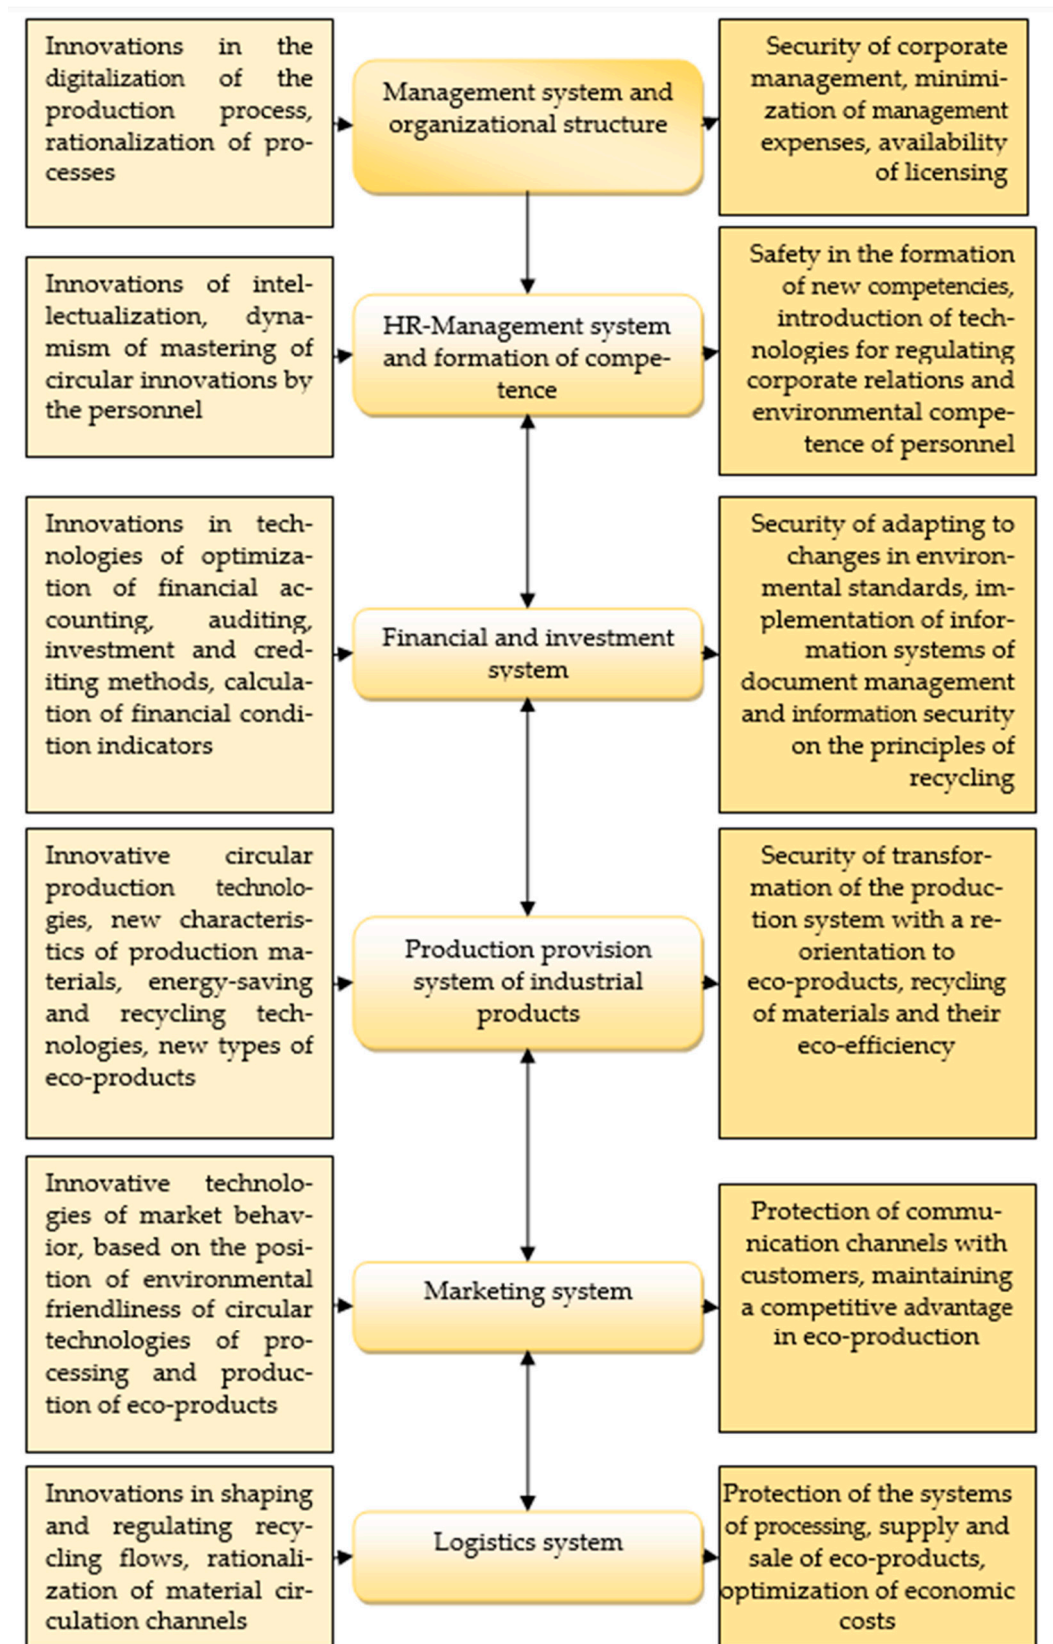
Innovations in the digitalization of the production process, rationalization of processes

Management system and organizational structure

Security of corporate management, minimization of management expenses, availability of licensing

Innovations of intellectualization, dynamism of mastering of circular innovations by the personnel

HR-Management system and formation of competence

Safety in the formation of new competencies, introduction of technologies for regulating corporate relations and environmental competence of personnel

Innovations in technologies of optimization of financial accounting, auditing, investment and crediting methods, calculation of financial condition indicators

Financial and investment system

Security of adapting to changes in environmental standards, implementation of information systems of document management and information security on the principles of recycling

Innovative circular production technologies, new characteristics of production materials, energy-saving and recycling technologies, new types of eco-products

Production provision system of industrial products

Security of transformation of the production system with a reorientation to eco-products, recycling of materials and their eco-efficiency

Innovative technologies of market behavior, based on the position of environmental friendliness of circular technologies of processing and production of eco-products

Marketing system

Protection of communication channels with customers, maintaining a competitive advantage in eco-production

Innovations in shaping and regulating recycling flows, rationalization of material circulation channels

Logistics system

Protection of the systems of processing, supply and sale of eco-products, optimization of economic costs